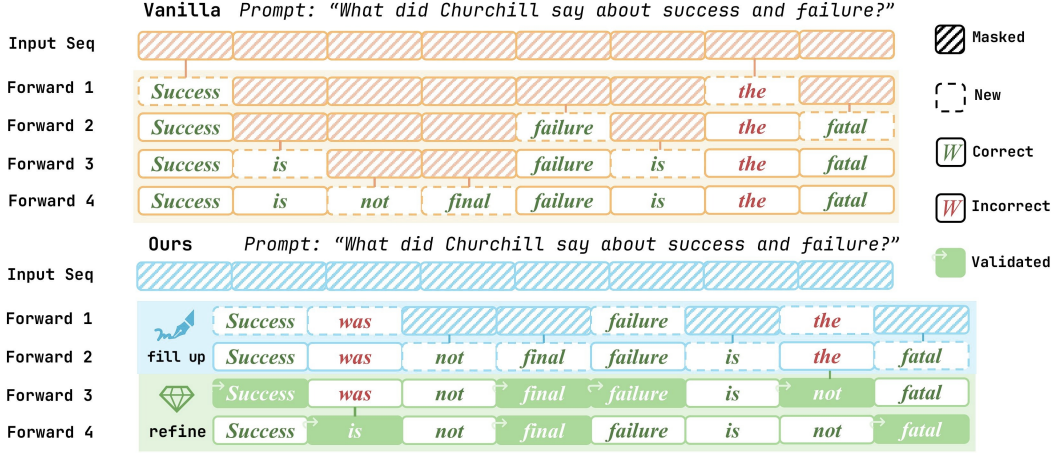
Vanilla Prompt: "What did Churchill say about success and failure?"

Input Seq

Forward 1 Success the

Forward 2 Success failure the fatal

Forward 3 Success is failure is the fatal

Forward 4 Success is not final failure is the fatal

Ours Prompt: "What did Churchill say about success and failure?"

Input Seq

Forward 1 Success was failure the

Forward 2 fill up Success was not final failure is the fatal

Forward 3 Success was not final failure is not fatal

Forward 4 refine Success is not final failure is not fatal

Masked

New

W Correct

W Incorrect

Validated